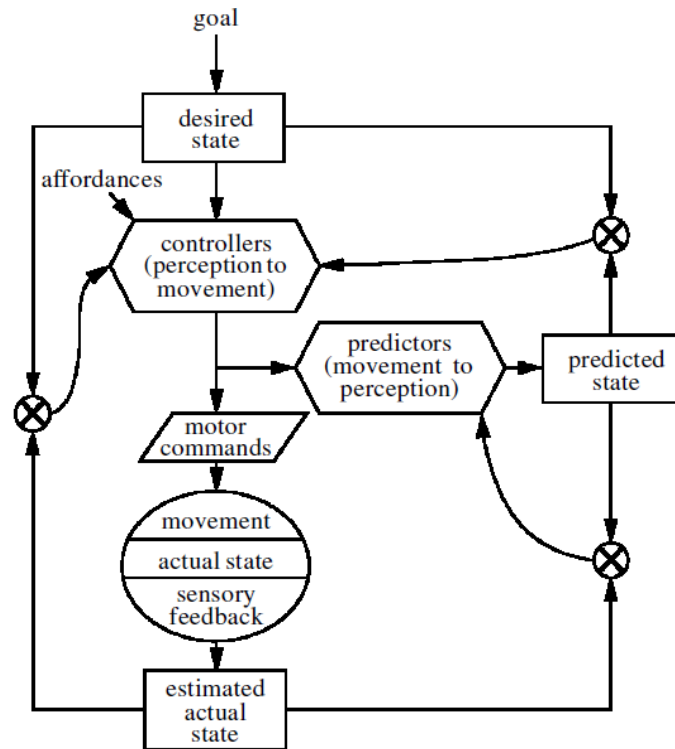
goal

desired state

affordances

controllers (perception to movement)

predictors (movement to perception)

predicted state

motor commands

movement

actual state

sensory feedback

estimated actual state